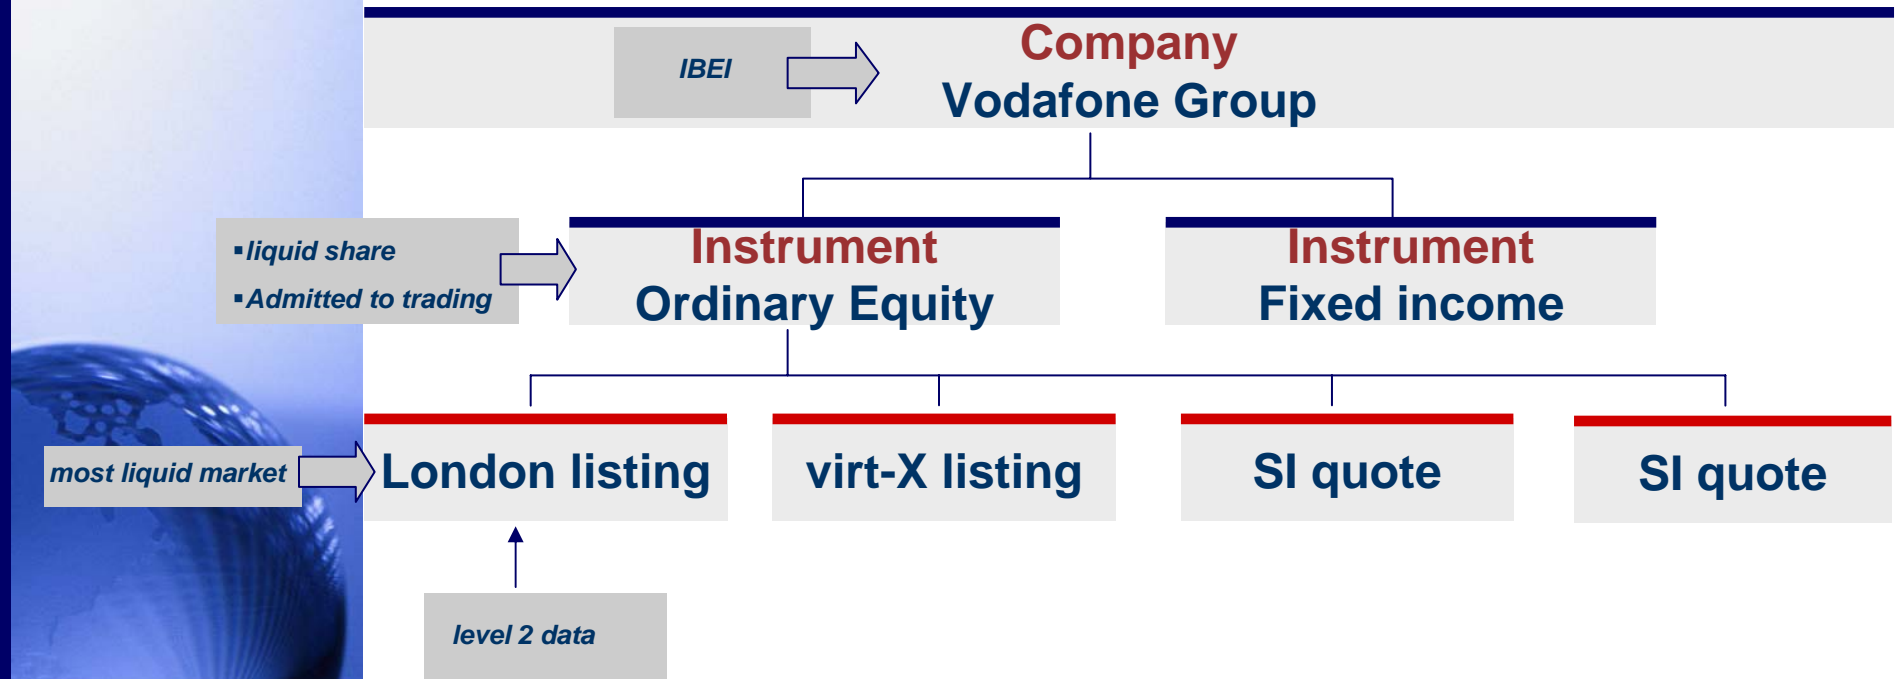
IBEI

Company
Vodafone Group

▪liquid share
▪Admitted to trading

Instrument
Ordinary Equity

Instrument
Fixed income

most liquid market

London listing

virt-X listing

SI quote

SI quote

level 2 data